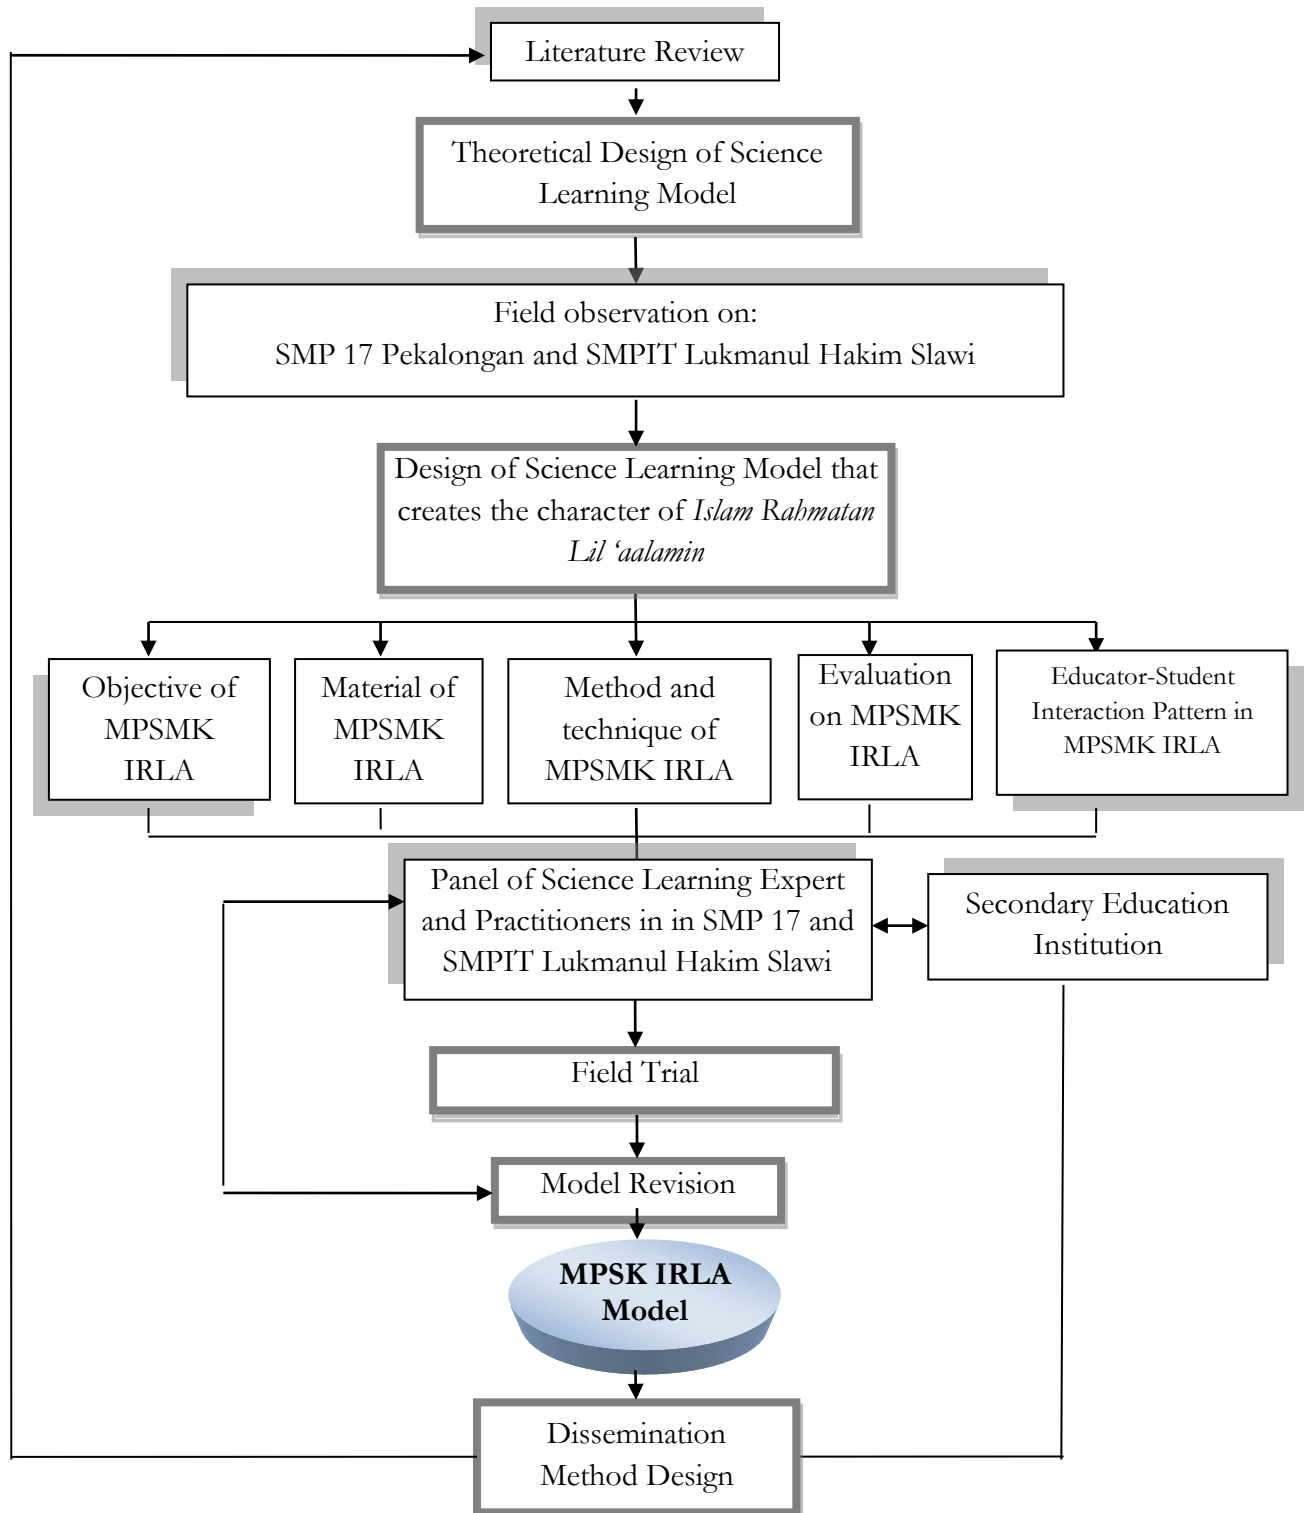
Literature Review

Theoretical Design of Science Learning Model

Field observation on:
SMP 17 Pekalongan and SMPIT Lukmanul Hakim Slawi

Design of Science Learning Model that creates the character of *Islam Rahmatan Lil 'aalamin*

Objective of MPSMK IRLA

Material of MPSMK IRLA

Method and technique of MPSMK IRLA

Evaluation on MPSMK IRLA

Educator-Student Interaction Pattern in MPSMK IRLA

Panel of Science Learning Expert and Practitioners in in SMP 17 and SMPIT Lukmanul Hakim Slawi

Secondary Education Institution

Field Trial

Model Revision

MPSK IRLA Model

Dissemination Method Design